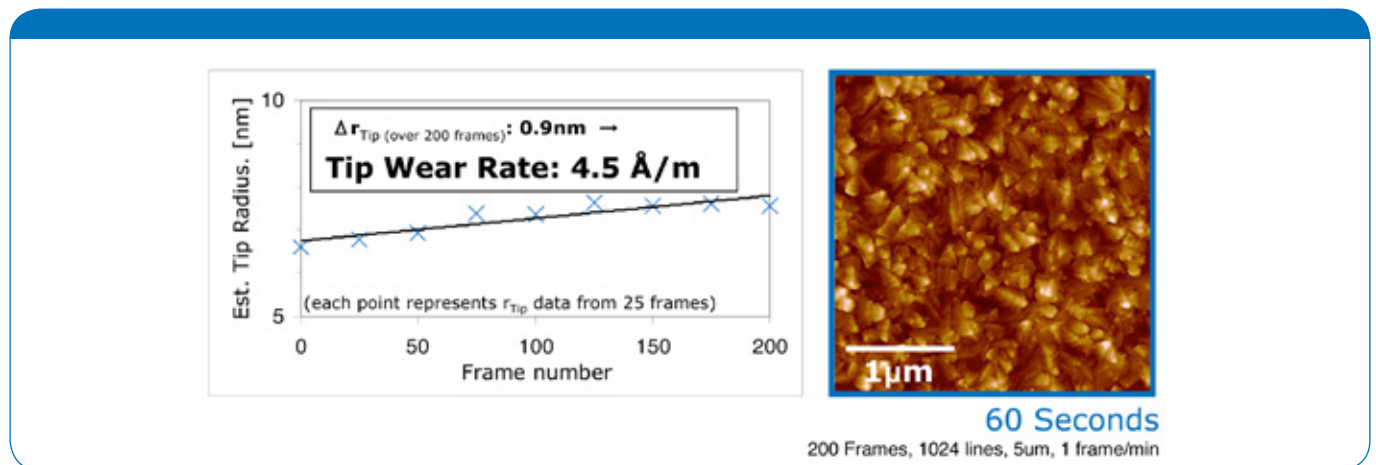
$\Delta r_{Tip\ (over\ 200\ frames)}$: 0.9nm →

Tip Wear Rate: 4.5 Å/m

Est. Tip Radius. [nm]

10

5

(each point represents $r_{Tip}$ data from 25 frames)

0 50 100 150 200

Frame number

1µm

60 Seconds

200 Frames, 1024 lines, 5um, 1 frame/min